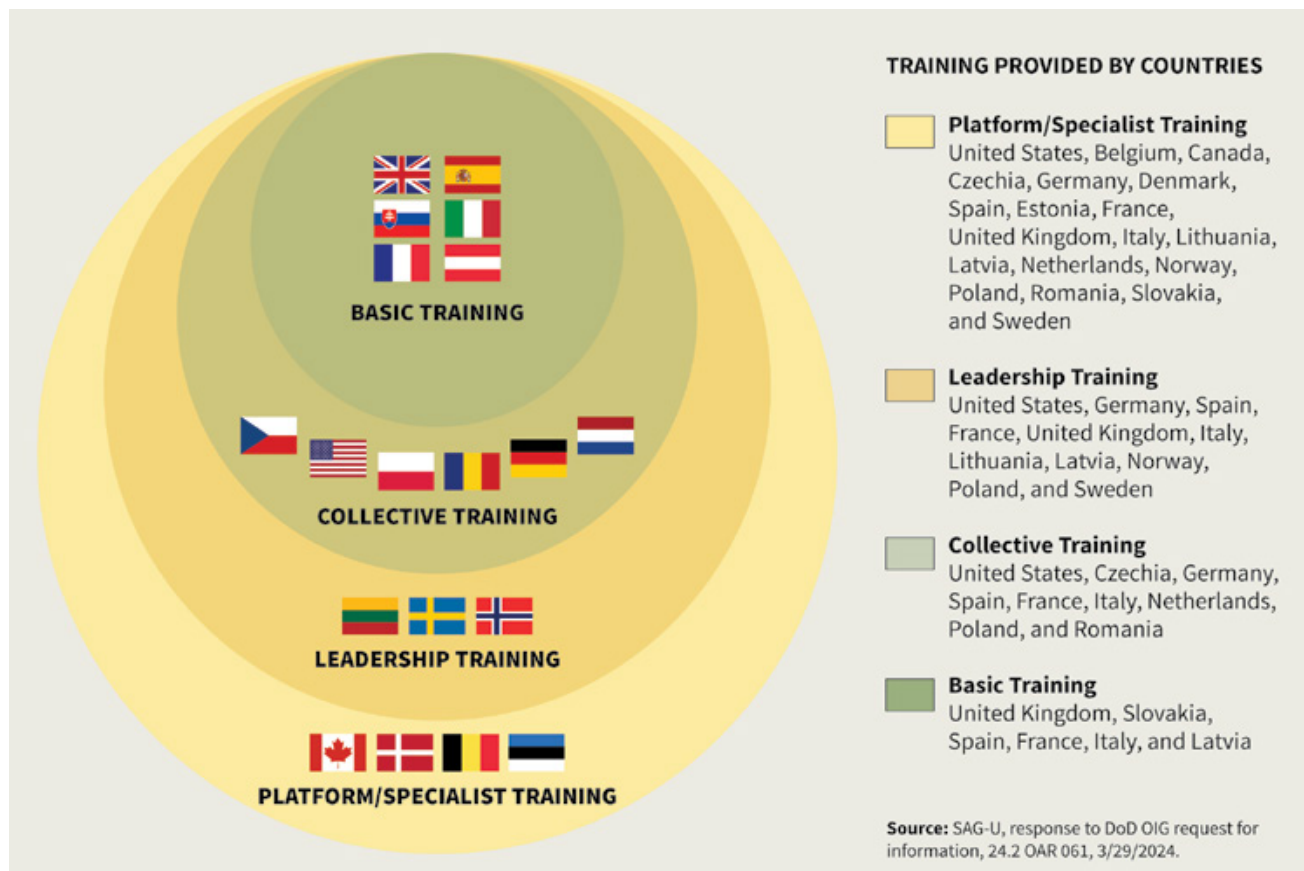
BASIC TRAINING

COLLECTIVE TRAINING

LEADERSHIP TRAINING

PLATFORM/SPECIALIST TRAINING

TRAINING PROVIDED BY COUNTRIES

Platform/Specialist Training
United States, Belgium, Canada, Czechia, Germany, Denmark, Spain, Estonia, France, United Kingdom, Italy, Lithuania, Latvia, Netherlands, Norway, Poland, Romania, Slovakia, and Sweden

Leadership Training
United States, Germany, Spain, France, United Kingdom, Italy, Lithuania, Latvia, Norway, Poland, and Sweden

Collective Training
United States, Czechia, Germany, Spain, France, Italy, Netherlands, Poland, and Romania

Basic Training
United Kingdom, Slovakia, Spain, France, Italy, and Latvia

Source: SAG-U, response to DoD OIG request for information, 24.2 OAR 061, 3/29/2024.